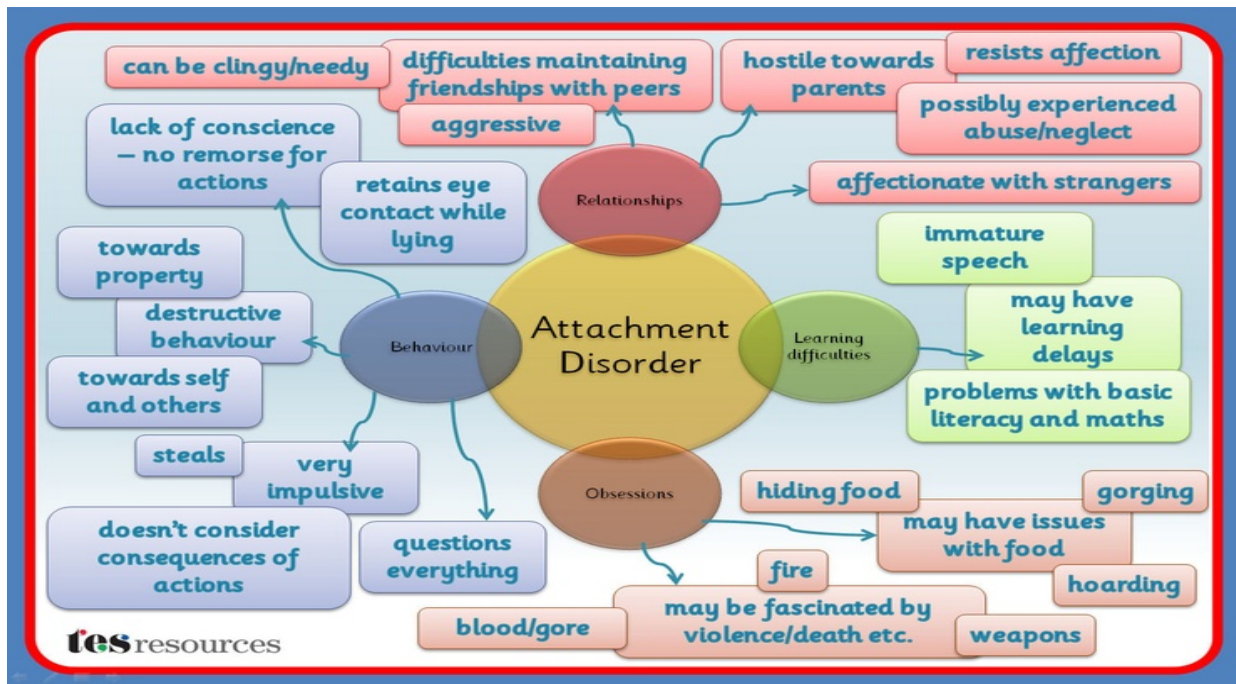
Attachment Disorder

Relationships

can be clingy/needy

difficulties maintaining friendships with peers

aggressive

hostile towards parents

resists affection

possibly experienced abuse/neglect

affectionate with strangers

Learning difficulties

immature speech

may have learning delays

problems with basic literacy and maths

Obsessions

hiding food

gorging

may have issues with food

hoarding

fire

may be fascinated by violence/death etc.

blood/gore

weapons

Behaviour

lack of conscience – no remorse for actions

retains eye contact while lying

towards property

destructive behaviour

towards self and others

steals

very impulsive

doesn't consider consequences of actions

questions everything

tes resources